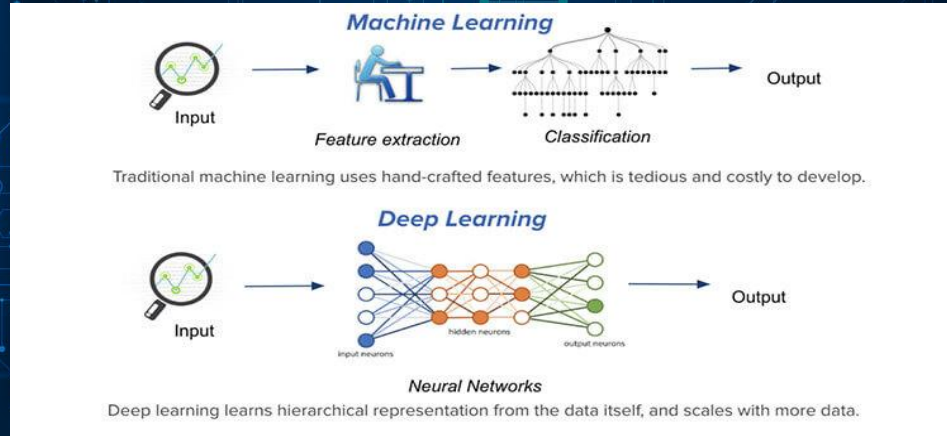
Machine Learning

Input

Feature extraction

Classification

Output

Traditional machine learning uses hand-crafted features, which is tedious and costly to develop.

Deep Learning

Input

input neurons

hidden neurons

output neurons

Output

Neural Networks

Deep learning learns hierarchical representation from the data itself, and scales with more data.